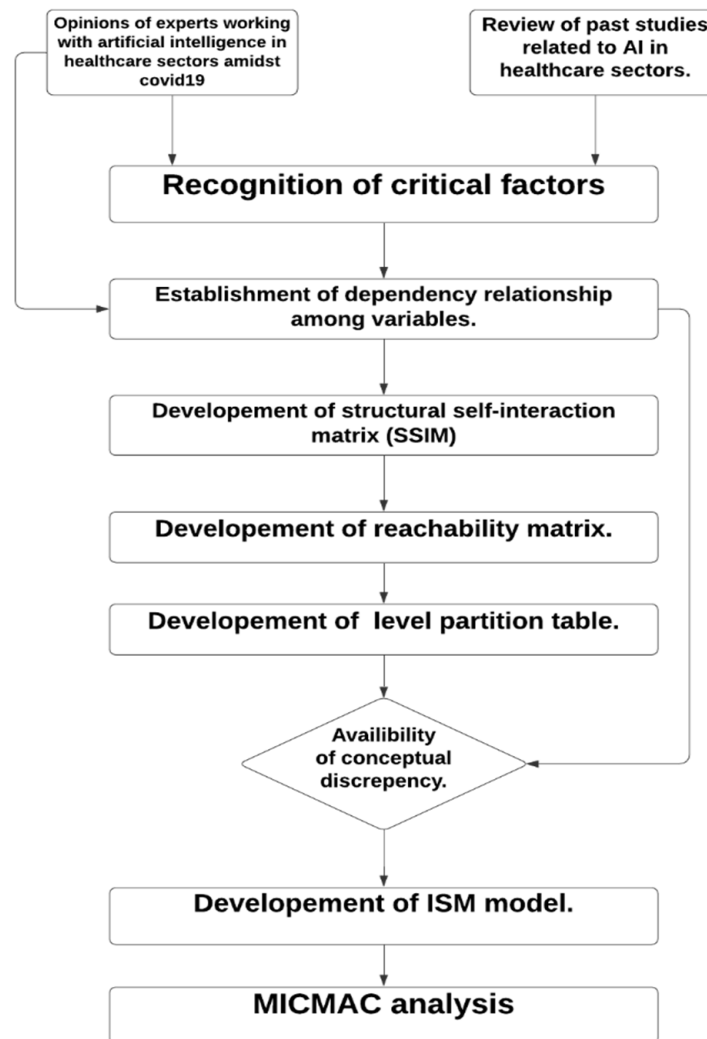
Opinions of experts working with artificial intelligence in healthcare sectors amidst covid19

Review of past studies related to AI in healthcare sectors.

Recognition of critical factors

Establishment of dependency relationship among variables.

Developement of structural self-interaction matrix (SSIM)

Developement of reachability matrix.

Developement of level partition table.

Availibility of conceptual discrepency.

Developement of ISM model.

MICMAC analysis